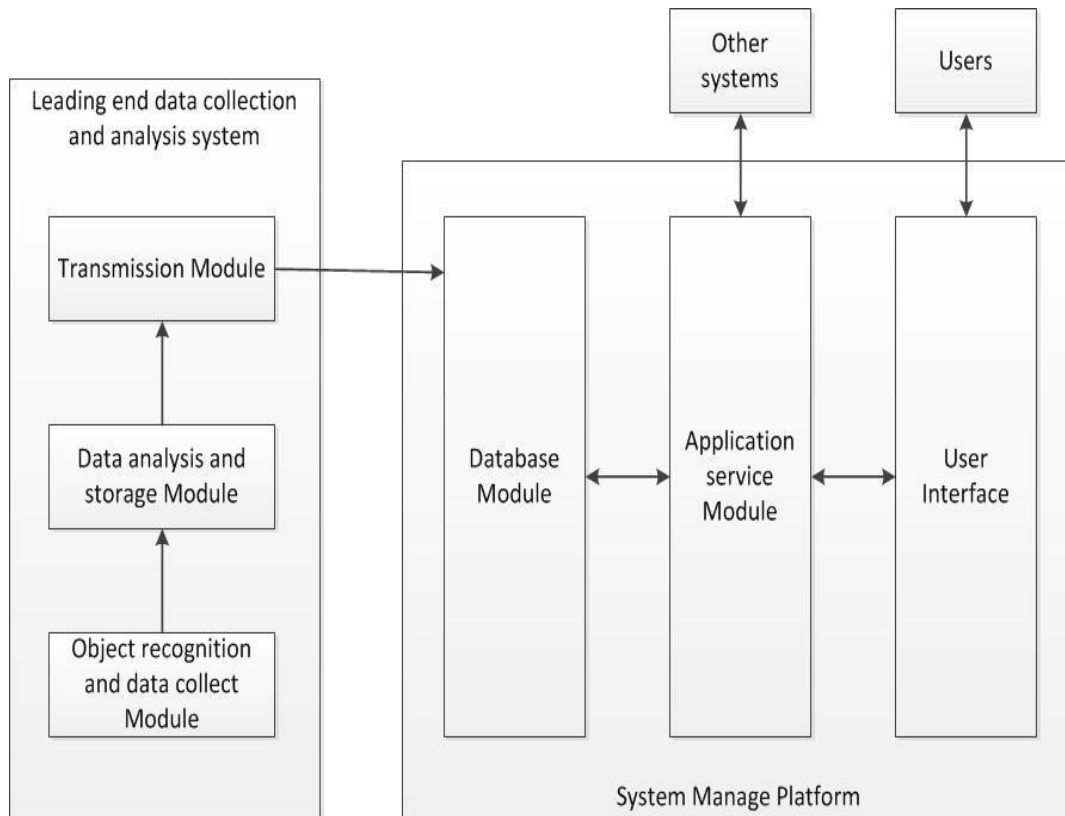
Other systems

Users

Leading end data collection and analysis system

Transmission Module

Data analysis and storage Module

Object recognition and data collect Module

Database Module

Application service Module

User Interface

System Manage Platform